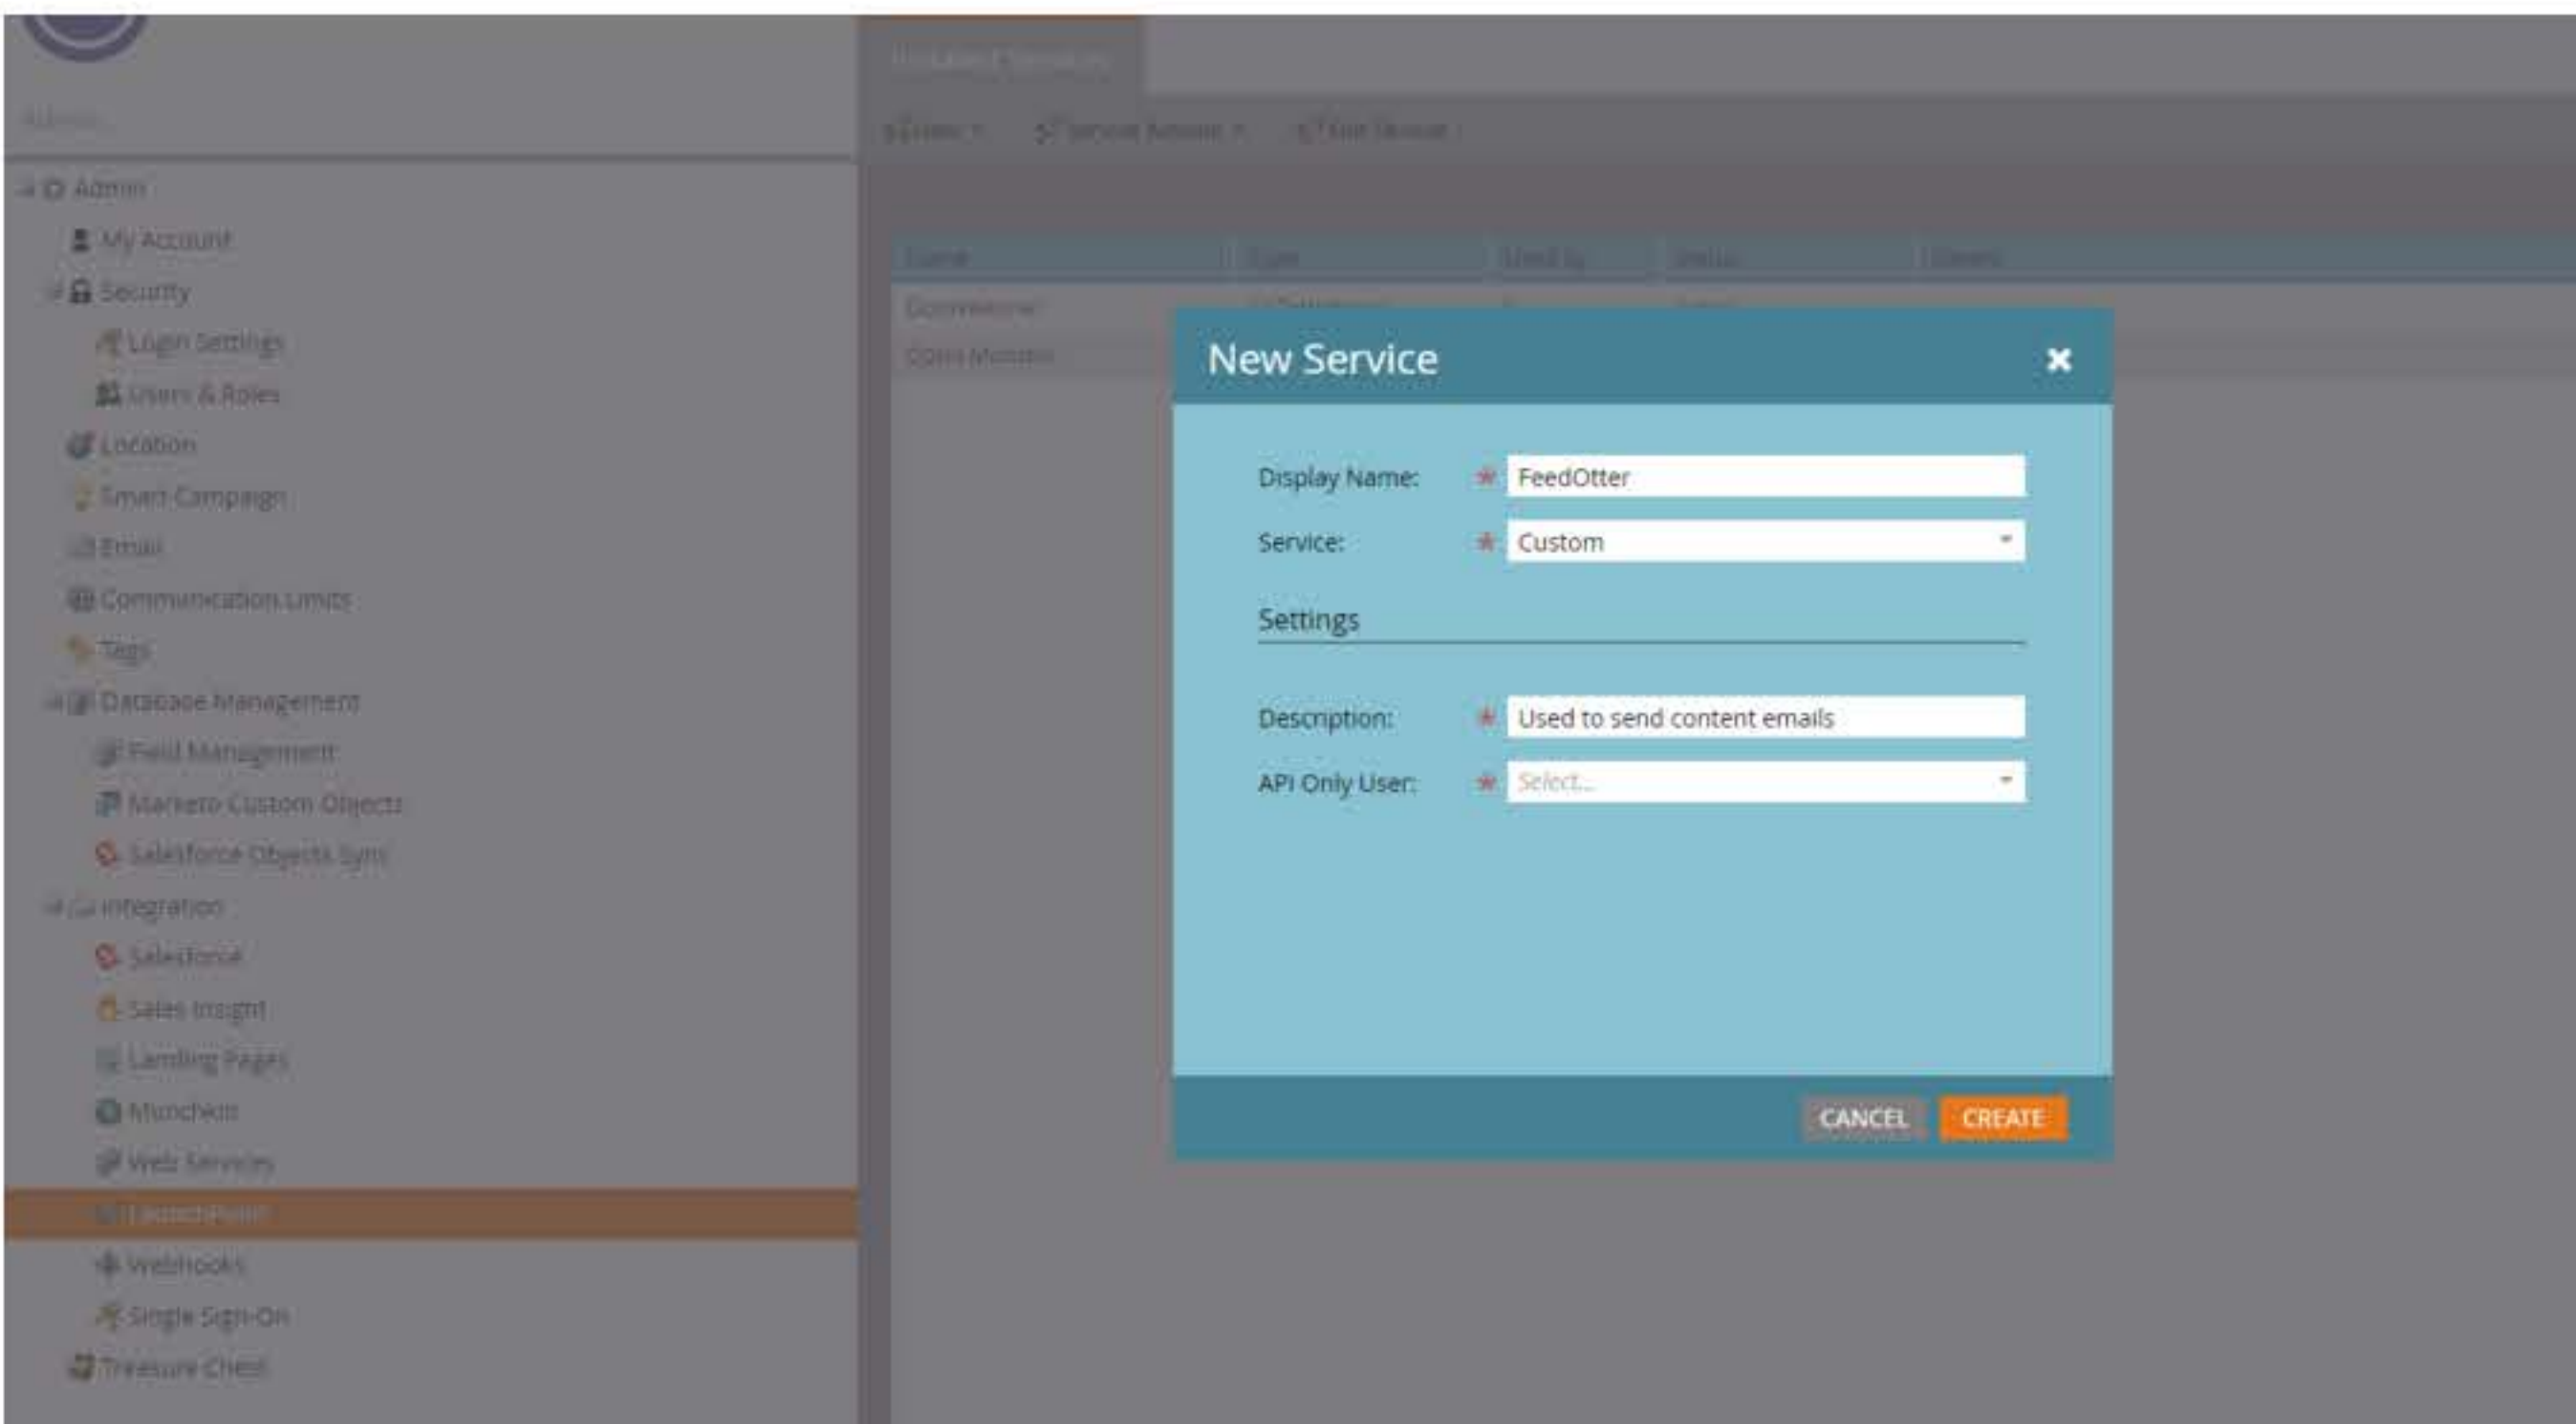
Admin

Admin
My Account
Security
Login Settings
Users & Roles
Location
Smart Campaign
Email
Communication Limits
Tags
Database Management
Field Management
Marketo Custom Objects
Salesforce Objects Sync
Integration
Salesforce
Sales Insight
Landing Pages
Munchkin
Web Services
LaunchPoint
Webhooks
Single Sign-On
Treasure Chest

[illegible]

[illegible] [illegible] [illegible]

| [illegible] | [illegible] | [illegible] | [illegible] | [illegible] |
|---|---|---|---|---|
| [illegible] | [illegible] | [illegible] | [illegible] | |
| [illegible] | | | | |

New Service

Display Name: * FeedOtter
Service: * Custom

Settings

Description: * Used to send content emails
API Only User: * Select...

CANCEL CREATE